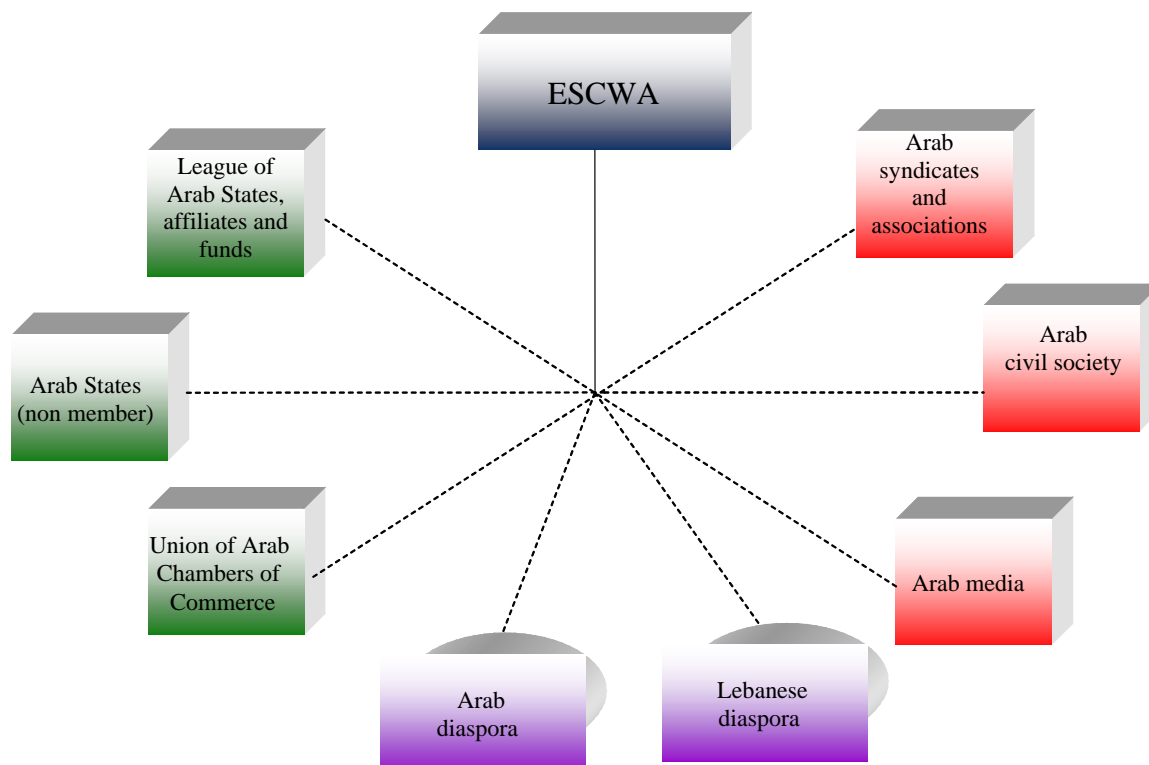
ESCWA

League of Arab States, affiliates and funds

Arab syndicates and associations

Arab States (non member)

Arab civil society

Union of Arab Chambers of Commerce

Arab media

Arab diaspora

Lebanese diaspora